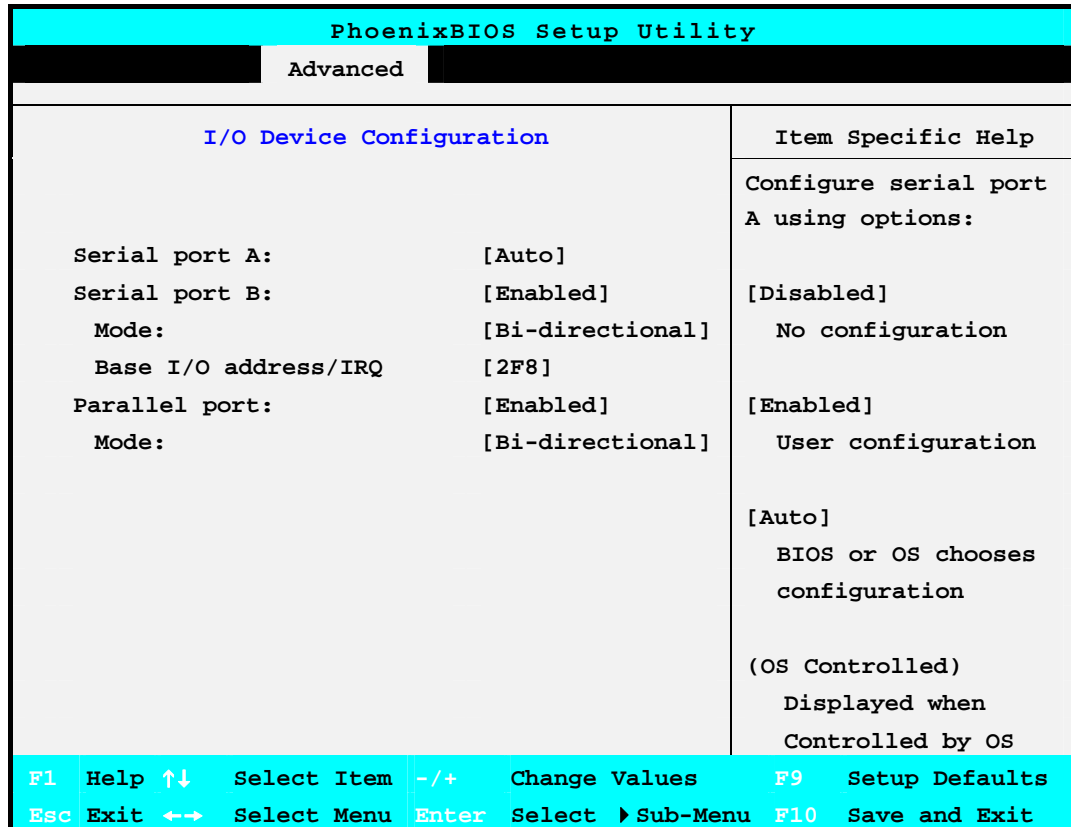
PhoenixBIOS Setup Utility

Advanced

I/O Device Configuration

Serial port A: [Auto]
Serial port B: [Enabled]
Mode: [Bi-directional]
Base I/O address/IRQ [2F8]
Parallel port: [Enabled]
Mode: [Bi-directional]

Item Specific Help

Configure serial port A using options:

[Disabled]
No configuration

[Enabled]
User configuration

[Auto]
BIOS or OS chooses configuration

(OS Controlled)
Displayed when Controlled by OS

F1 Help ↑↓ Select Item -/+ Change Values F9 Setup Defaults
Esc Exit ←→ Select Menu Enter Select ▶Sub-Menu F10 Save and Exit